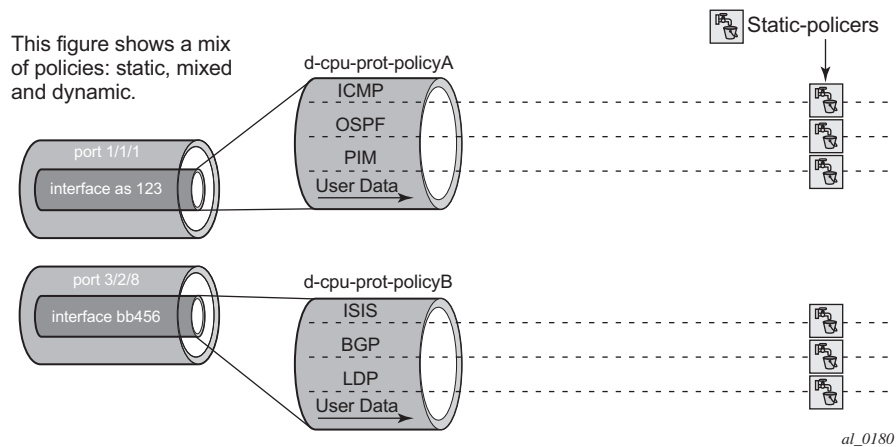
Static-policers

This figure shows a mix of policies: static, mixed and dynamic.

d-cpu-prot-policyA

port 1/1/1

interface as 123

ICMP

OSPF

PIM

User Data

port 3/2/8

interface bb456

d-cpu-prot-policyB

ISIS

BGP

LDP

User Data

al_0180